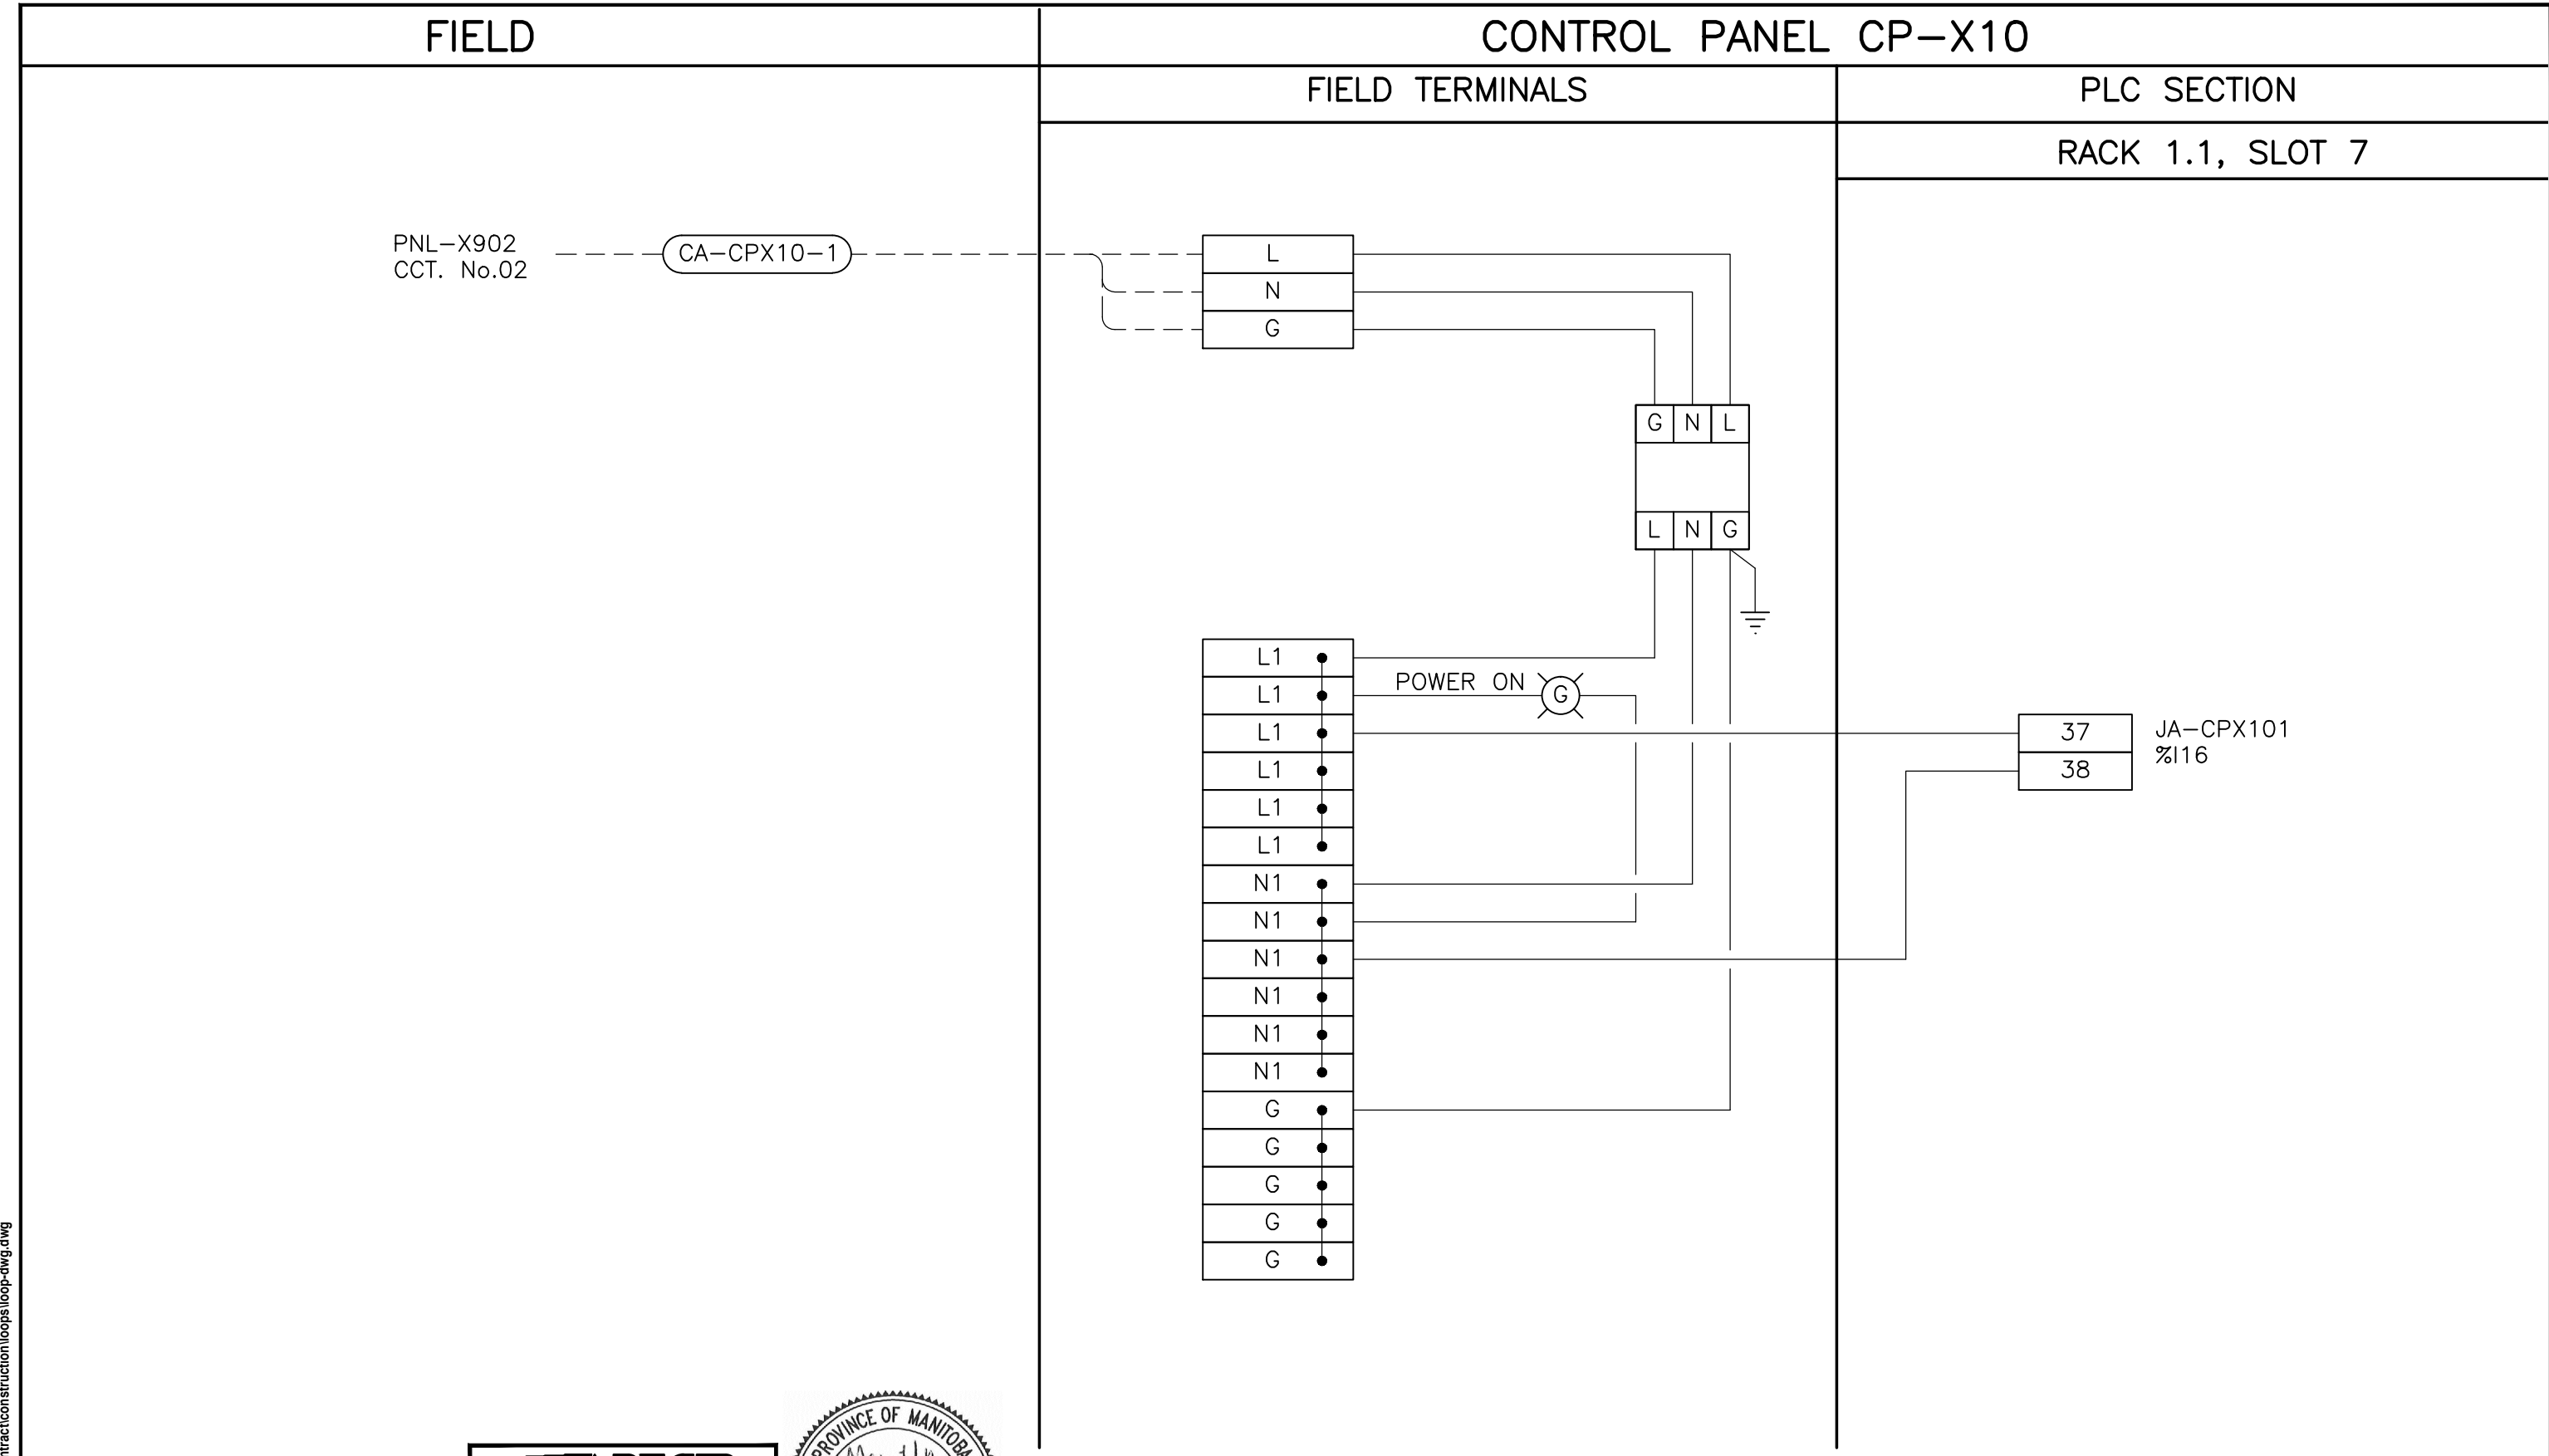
FIELD

CONTROL PANEL CP–X10

FIELD TERMINALS

PLC SECTION

RACK 1.1, SLOT 7

PNL–X902
CCT. No.02

CA–CPX10–1

L
N
G

G N L

L N G

L1
L1
L1
L1
L1
L1
N1
N1
N1
N1
N1
N1
G
G
G
G
G

POWER ON

G

37
38

JA–CPX101
%I16

PROVINCE OF MANITOBA

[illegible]tract\construction\loops\loop-dwg.dwg